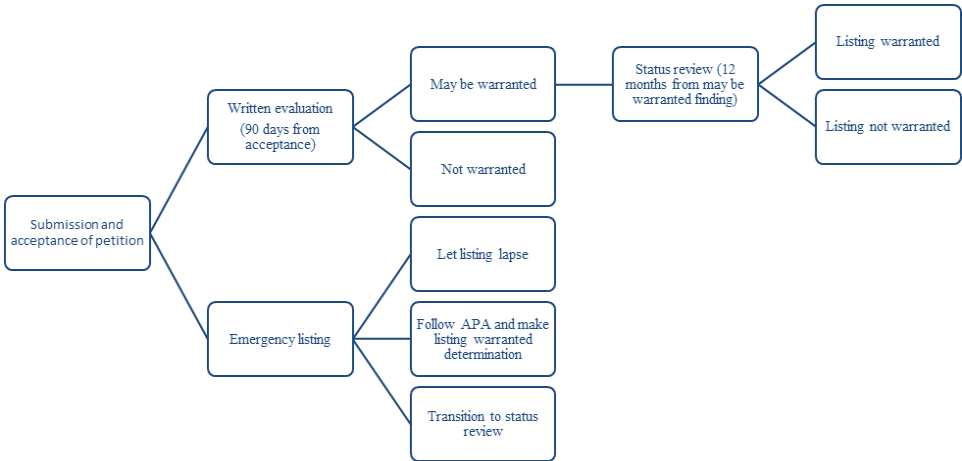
Submission and acceptance of petition

Written evaluation (90 days from acceptance)

May be warranted

Not warranted

Status review (12 months from may be warranted finding)

Listing warranted

Listing not warranted

Emergency listing

Let listing lapse

Follow APA and make listing warranted determination

Transition to status review